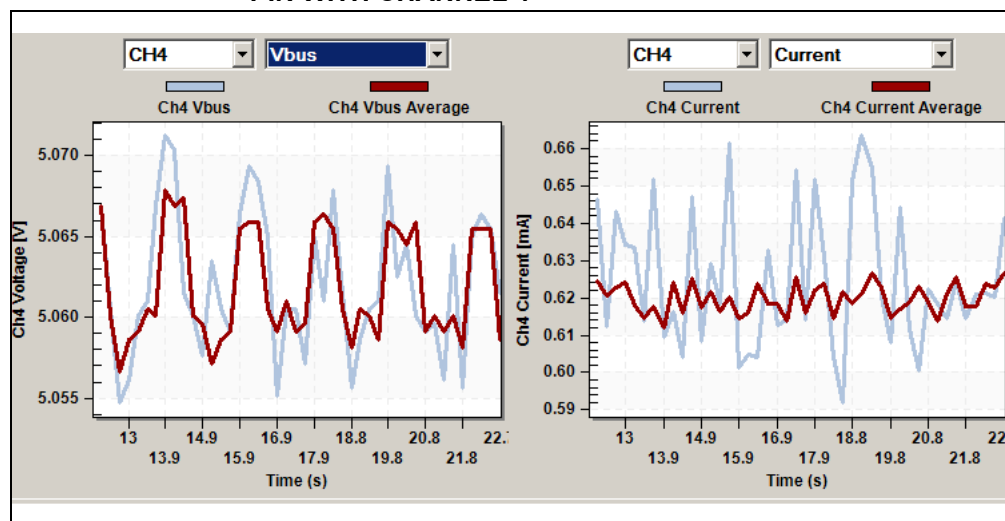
CH4 Vbus

Ch4 Vbus Ch4 Vbus Average

Ch4 Voltage [V]

5.070
5.065
5.060
5.055

13 14.9 16.9 18.8 20.8 22.
13.9 15.9 17.9 19.8 21.8

Time (s)

CH4 Current

Ch4 Current Ch4 Current Average

Ch4 Current [mA]

0.66
0.65
0.64
0.63
0.62
0.61
0.60
0.59

13 14.9 16.9 18.8 20.8 22
13.9 15.9 17.9 19.8 21.8

Time (s)